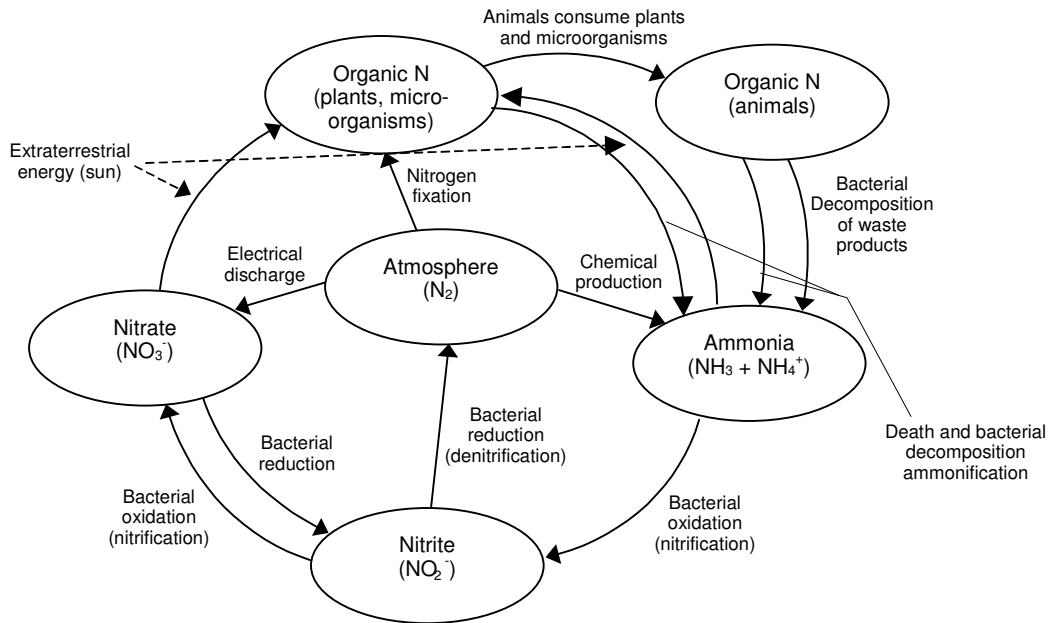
Animals consume plants and microorganisms

Organic N (plants, microorganisms)

Organic N (animals)

Extraterrestrial energy (sun)

Nitrogen fixation

Bacterial Decomposition of waste products

Electrical discharge

Atmosphere ($N_2$)

Chemical production

Nitrate ($NO_3^-$)

Ammonia ($NH_3 + NH_4^+$)

Bacterial reduction

Bacterial reduction (denitrification)

Death and bacterial decomposition ammonification

Bacterial oxidation (nitrification)

Nitrite ($NO_2^-$)

Bacterial oxidation (nitrification)